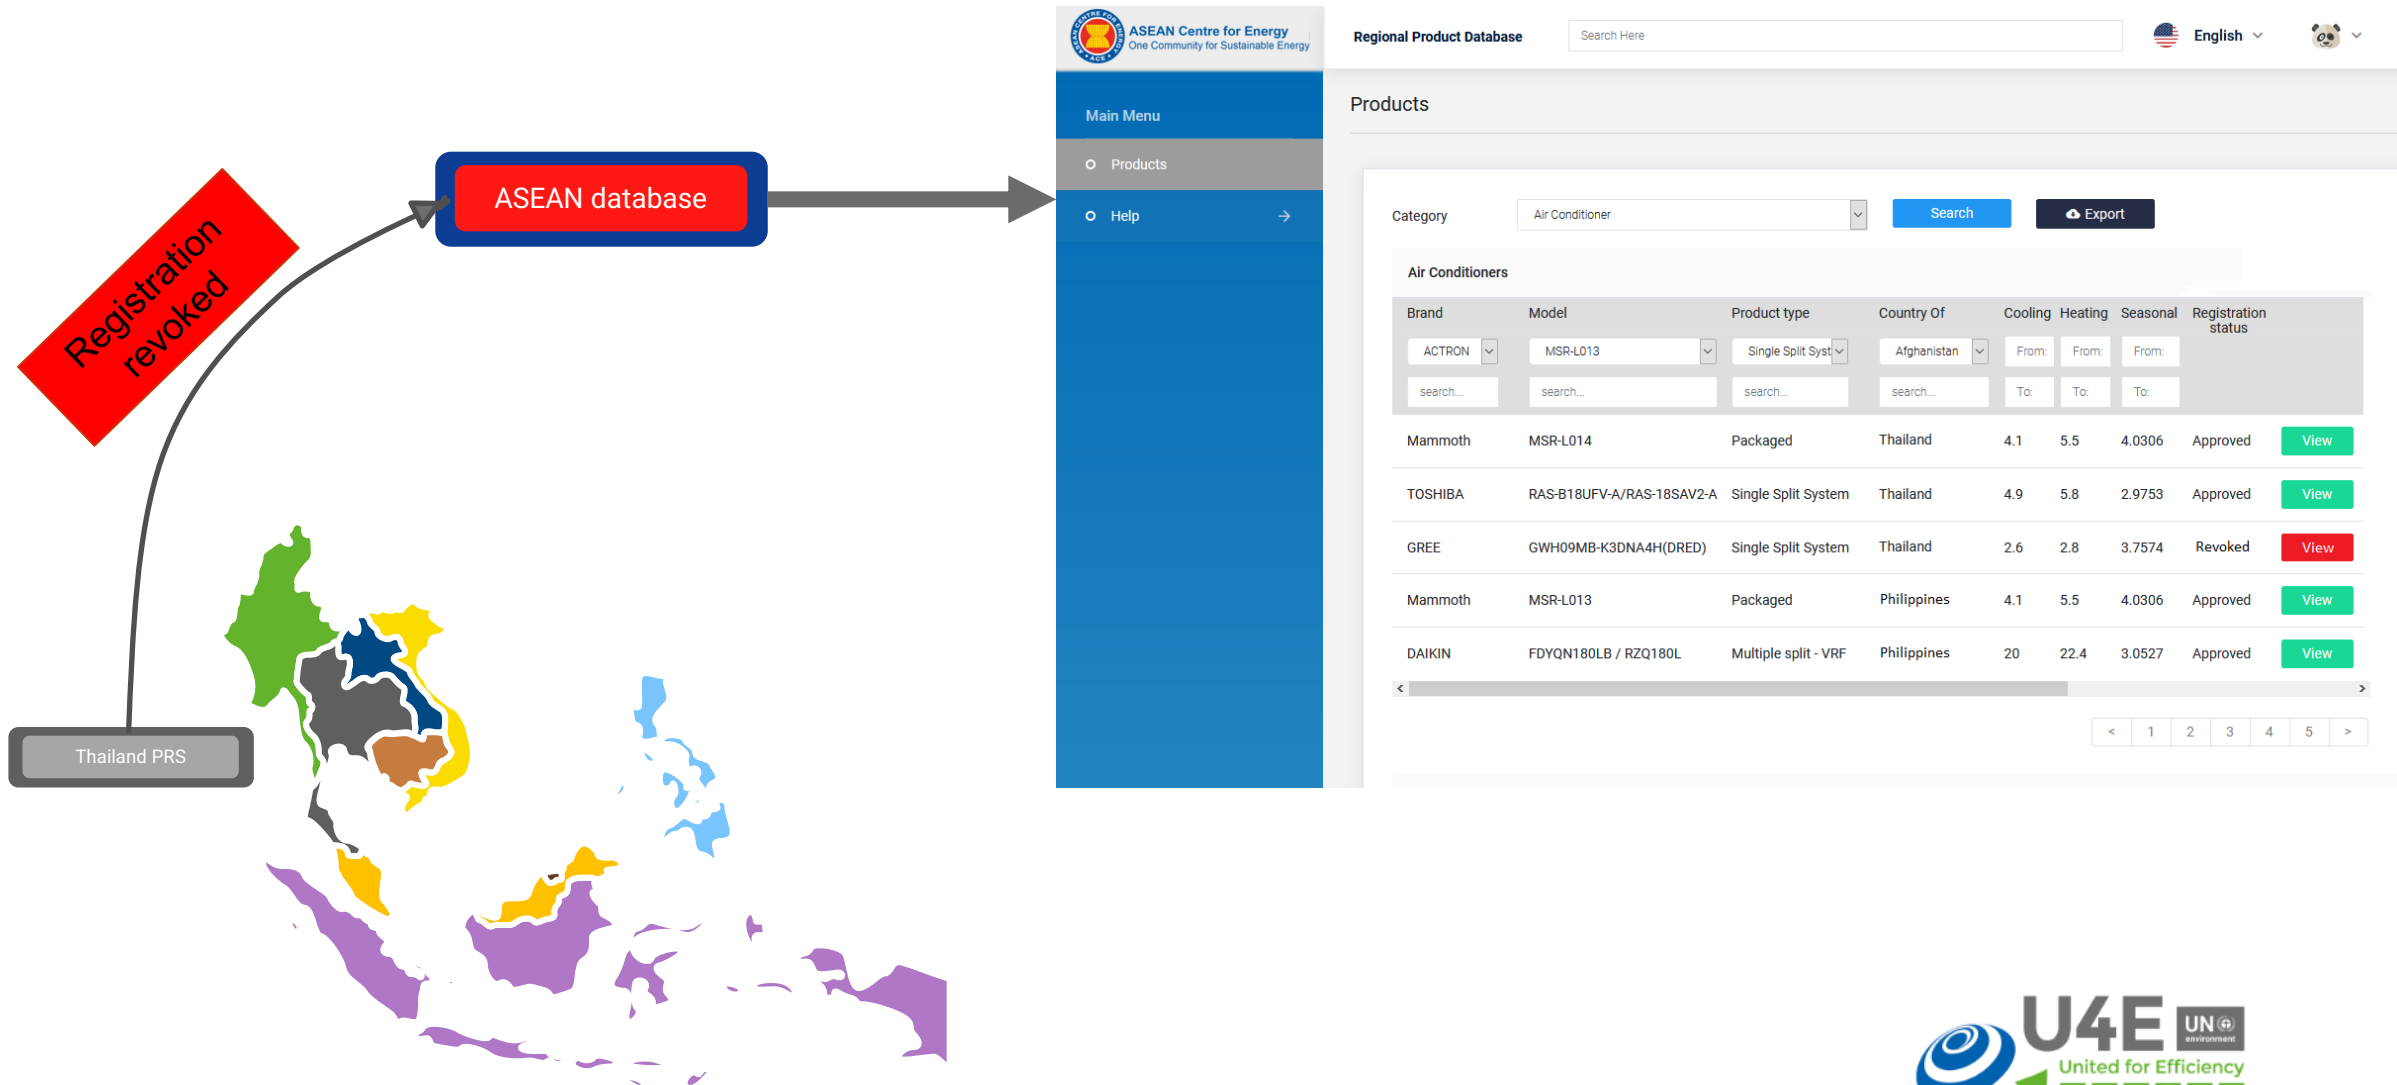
Registration revoked

ASEAN database

Thailand PRS

ASEAN Centre for Energy
One Community for Sustainable Energy

Regional Product Database

Search Here

English

Main Menu

Products

Help

Products

Category

Air Conditioner

Search

Export

Air Conditioners

| Brand | Model | Product type | Country Of | Cooling | Heating | Seasonal | Registration status | |
|---|---|---|---|---|---|---|---|---|
| ACTRON | MSR-L013 | Single Split Syst | Afghanistan | From: | From: | From: | | |
| search... | search... | search... | search... | To: | To: | To: | | |
| Mammoth | MSR-L014 | Packaged | Thailand | 4.1 | 5.5 | 4.0306 | Approved | View |
| TOSHIBA | RAS-B18UFV-A/RAS-18SAV2-A | Single Split System | Thailand | 4.9 | 5.8 | 2.9753 | Approved | View |
| GREE | GWH09MB-K3DNA4H(DRED) | Single Split System | Thailand | 2.6 | 2.8 | 3.7574 | Revoked | View |
| Mammoth | MSR-L013 | Packaged | Philippines | 4.1 | 5.5 | 4.0306 | Approved | View |
| DAIKIN | FDYQN180LB / RZQ180L | Multiple split - VRF | Philippines | 20 | 22.4 | 3.0527 | Approved | View |

< 1 2 3 4 5 >

U4E UN environment
United for Efficiency